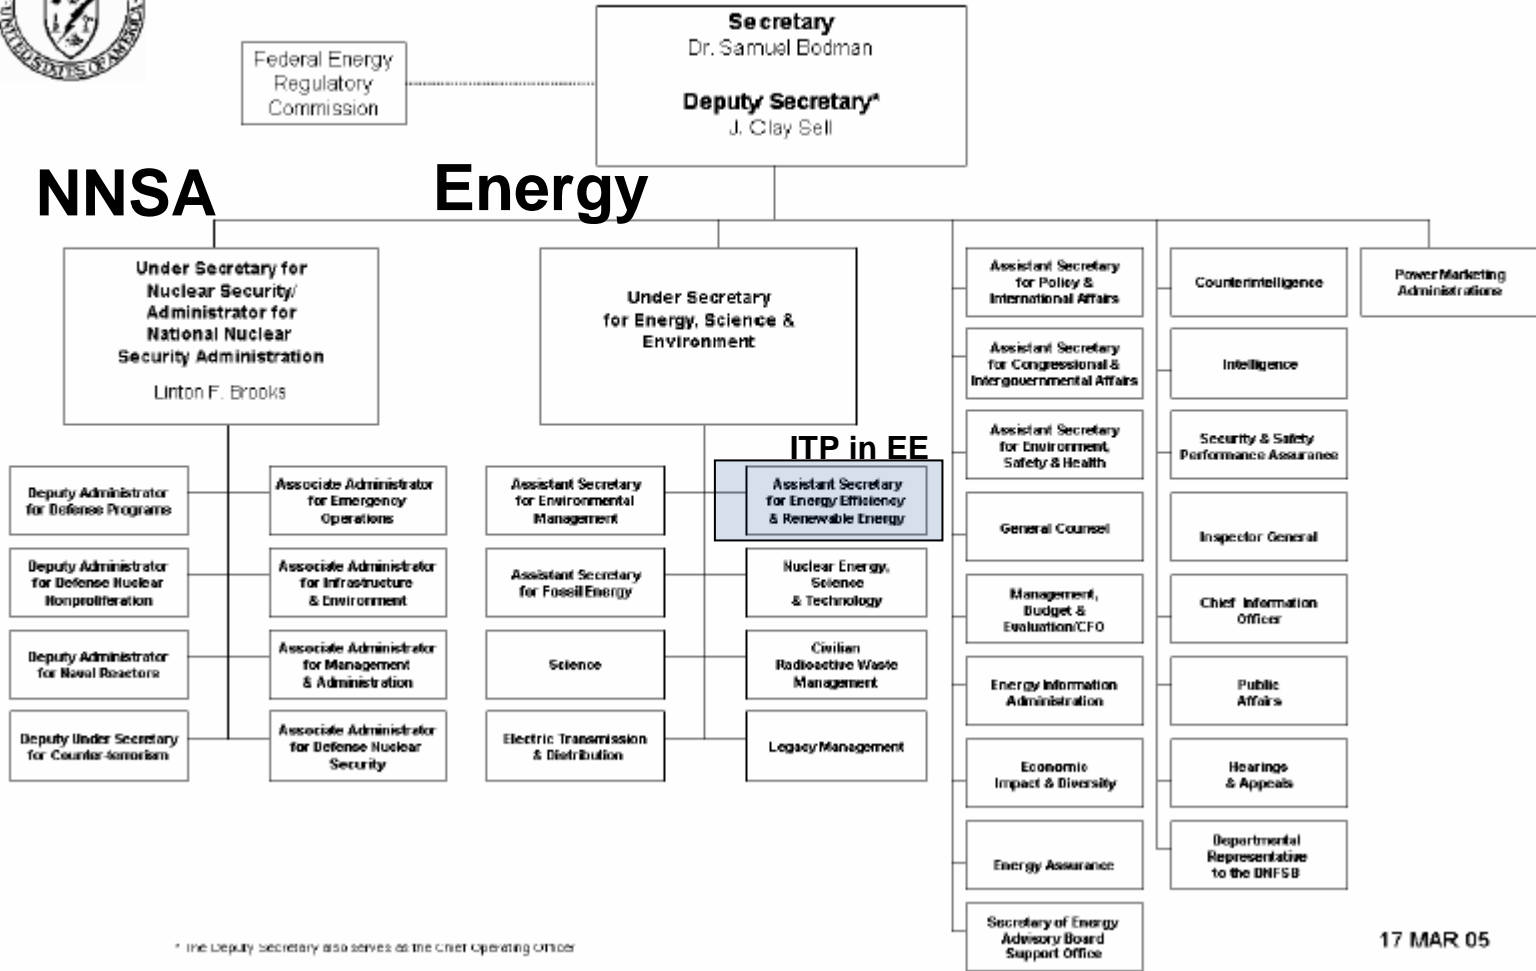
UNITED STATES OF AMERICA

Federal Energy Regulatory Commission

Secretary
Dr. Samuel Bodman

Deputy Secretary*
J. Clay Sell

NNSA

Energy

Under Secretary for Nuclear Security/ Administrator for National Nuclear Security Administration
Linton F. Brooks

Deputy Administrator for Defense Programs

Deputy Administrator for Defense Nuclear Nonproliferation

Deputy Administrator for Naval Reactors

Deputy Under Secretary for Counter-terrorism

Associate Administrator for Emergency Operations

Associate Administrator for Infrastructure & Environment

Associate Administrator for Management & Administration

Associate Administrator for Defense Nuclear Security

Under Secretary for Energy, Science & Environment

ITP in EE

Assistant Secretary for Environmental Management

Assistant Secretary for Fossil Energy

Science

Electric Transmission & Distribution

Assistant Secretary for Energy Efficiency & Renewable Energy

Nuclear Energy, Science & Technology

Civilian Radioactive Waste Management

Legacy Management

Assistant Secretary for Policy & International Affairs

Assistant Secretary for Congressional & Intergovernmental Affairs

Assistant Secretary for Environment, Safety & Health

General Counsel

Management, Budget & Evaluation/CFO

Energy Information Administration

Economic Impact & Diversity

Energy Assurance

Secretary of Energy Advisory Board Support Office

Counterintelligence

Intelligence

Security & Safety Performance Assurance

Inspector General

Chief Information Officer

Public Affairs

Hearings & Appeals

Departmental Representative to the DNFSB

Power Marketing Administrations

* The Deputy Secretary also serves as the Chief Operating Officer

17 MAR 05